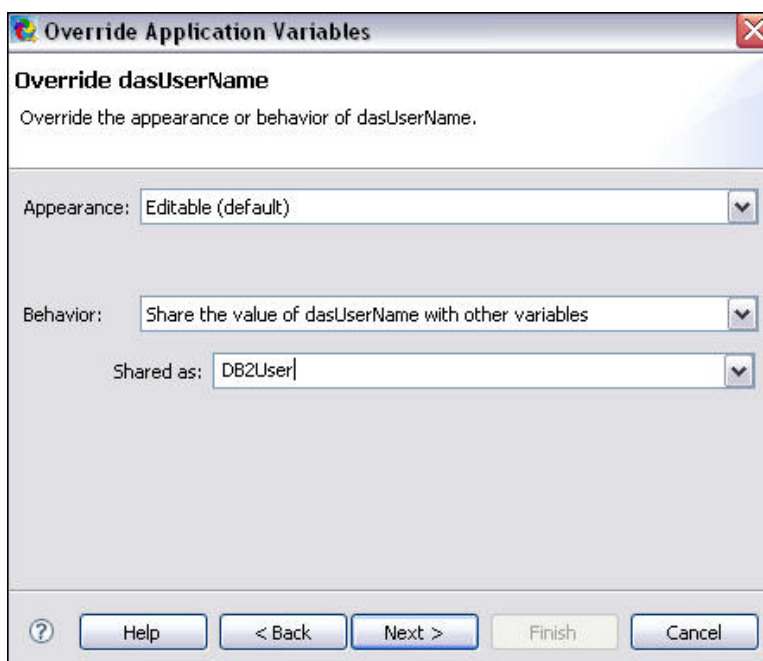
Override Application Variables

Override dasUserName

Override the appearance or behavior of dasUserName.

Appearance: Editable (default)

Behavior: Share the value of dasUserName with other variables

Shared as: DB2User

Help

< Back

Next >

Finish

Cancel